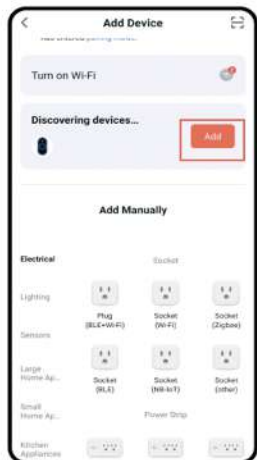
Add Device

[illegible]

Turn on Wi-Fi

Discovering devices...

Add

Add Manually

Electrical

Socket

Lighting

Plug (BLE+Wi-Fi)

Socket (Wi-Fi)

Socket (Zigbee)

Sensors

Large Home Ap...

Socket (BLE)

Socket (NB-IoT)

Socket (other)

Small Home Ap...

Power Strip

Kitchen Appliances